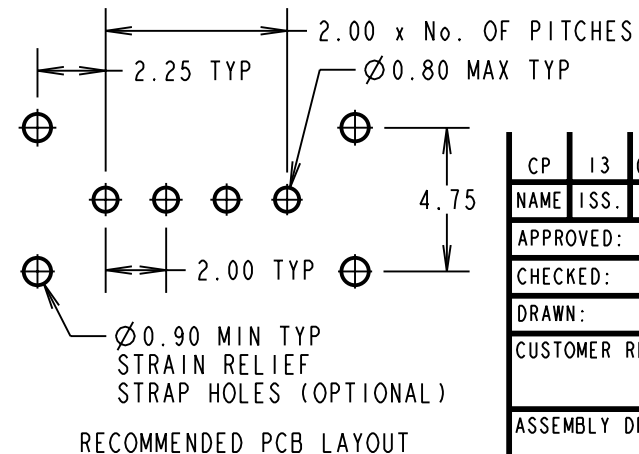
2.00 x No. OF PITCHES

2.25 TYP

$\varnothing$0.80 MAX TYP

4.75

2.00 TYP

$\varnothing$0.90 MIN TYP
STRAIN RELIEF
STRAP HOLES (OPTIONAL)

RECOMMENDED PCB LAYOUT

| CP | 13 | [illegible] |
|---|---|---|
| NAME | ISS. | |
| APPROVED: | | |
| CHECKED: | | |
| DRAWN: | | |
| CUSTOMER R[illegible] | | |
| ASSEMBLY D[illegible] | | |